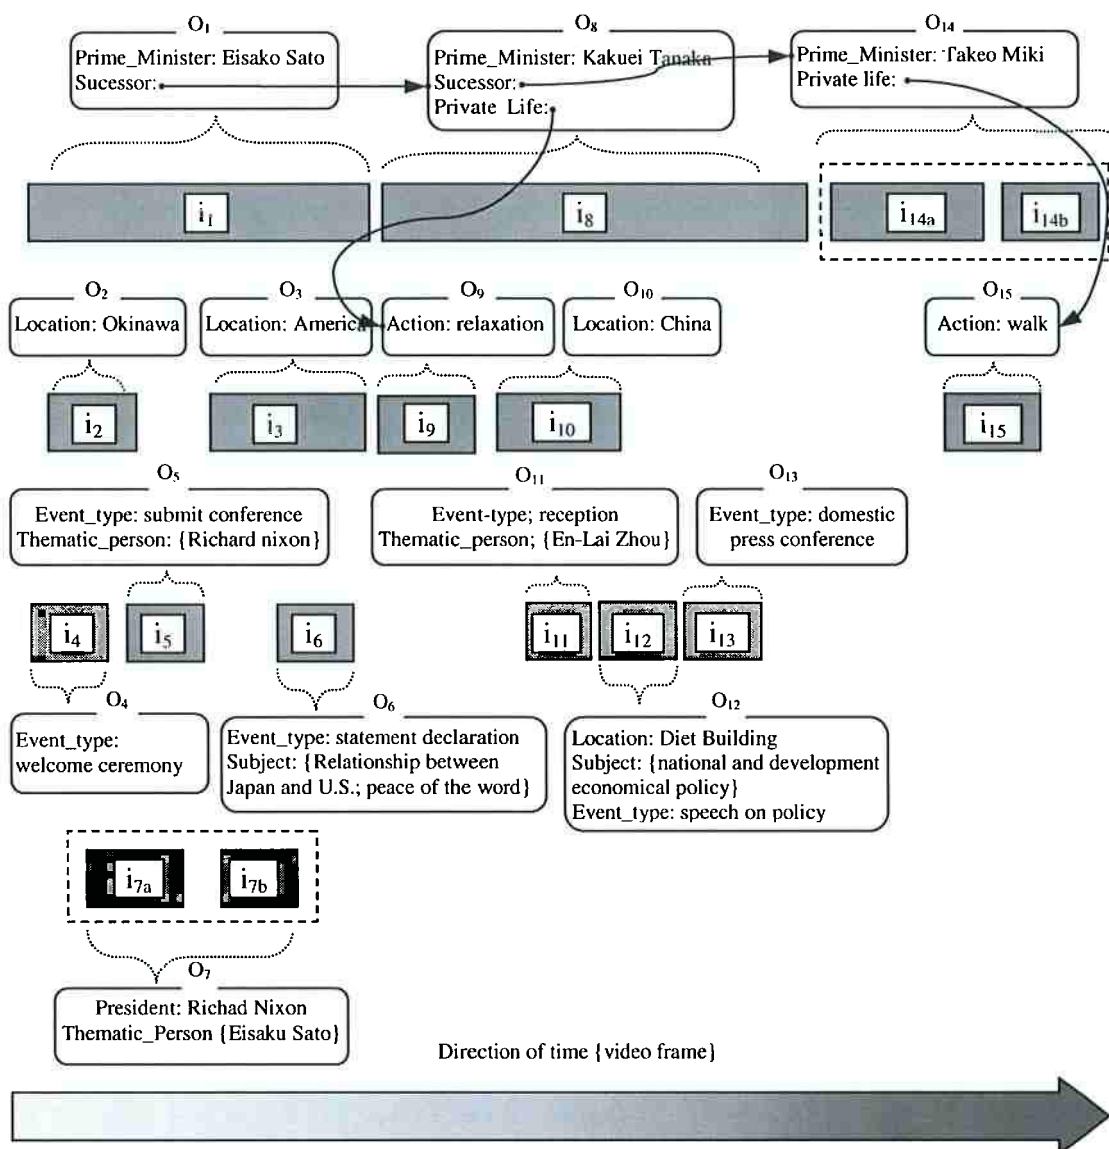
$O_1$
Prime_Minister: Eisako Sato
Sucessor:

$O_8$
Prime_Minister: Kakuei Tanaka
Sucessor:
Private Life:

$O_{14}$
Prime_Minister: Takeo Miki
Private life:

$i_1$

$i_8$

$i_{14a}$

$i_{14b}$

$O_2$
Location: Okinawa

$O_3$
Location: Americ

$O_9$
Action: relaxation

$O_{10}$
Location: China

$O_{15}$
Action: walk

$i_2$

$i_3$

$i_9$

$i_{10}$

$i_{15}$

$O_5$
Event_type: submit conference
Thematic_person: {Richard nixon}

$O_{11}$
Event-type; reception
Thematic_person; {En-Lai Zhou}

$O_{13}$
Event_type: domestic press conference

$i_4$

$i_5$

$i_6$

$i_{11}$

$i_{12}$

$i_{13}$

$O_4$
Event_type: welcome ceremony

$O_6$
Event_type: statement declaration
Subject: {Relationship between Japan and U.S.; peace of the word}

$O_{12}$
Location: Diet Building
Subject: {national and development economical policy}
Event_type: speech on policy

$i_{7a}$

$i_{7b}$

$O_7$
President: Richad Nixon
Thematic_Person {Eisaku Sato}

Direction of time {video frame}